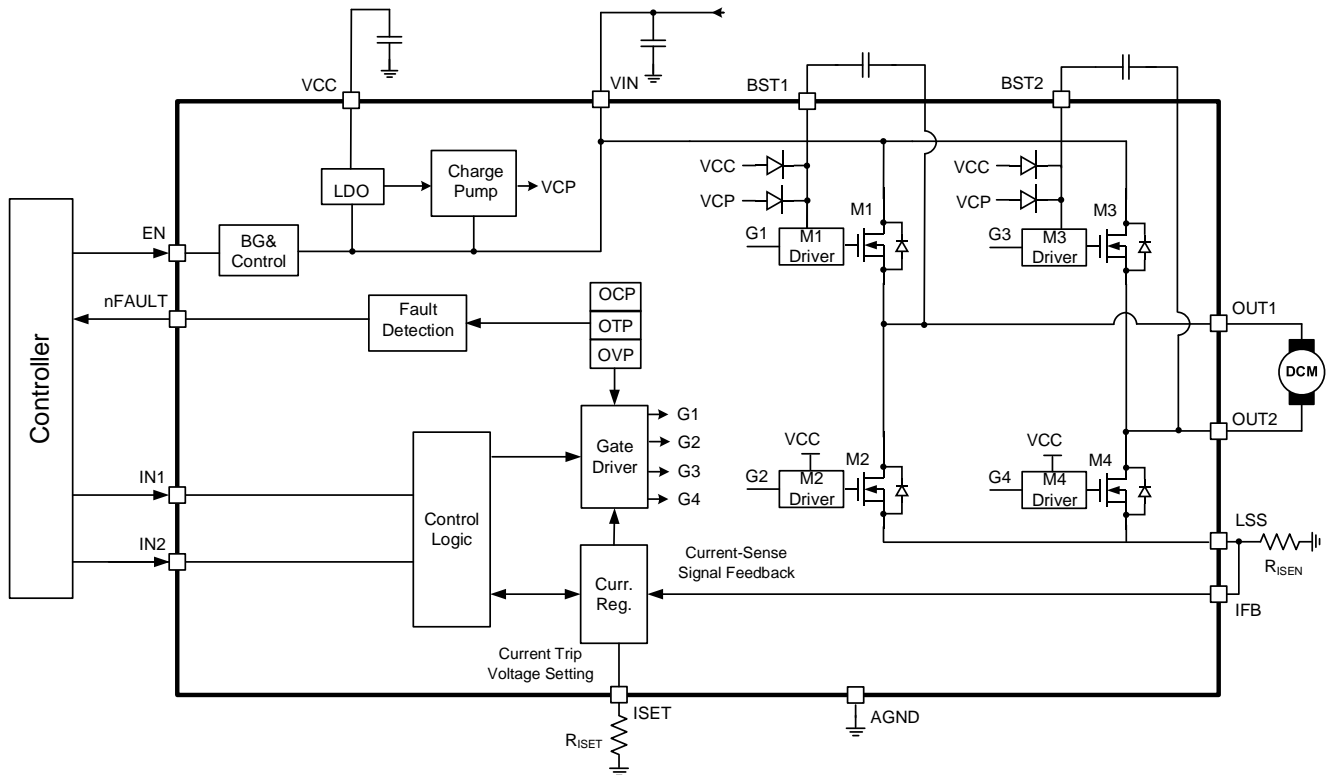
VCC
VIN
BST1
BST2
Controller
EN
LDO
Charge Pump
VCP
BG& Control
VCC
VCP
VCC
VCP
M1
M3
G1
M1 Driver
G3
M3 Driver
nFAULT
Fault Detection
OCP
OTP
OVP
OUT1
DCM
OUT2
Gate Driver
G1
G2
G3
G4
VCC
VCC
G2
M2 Driver
M2
G4
M4 Driver
M4
IN1
IN2
Control Logic
Curr. Reg.
Current-Sense Signal Feedback
LSS
$R_{ISEN}$
IFB
Current Trip Voltage Setting
ISET
$R_{ISET}$
AGND